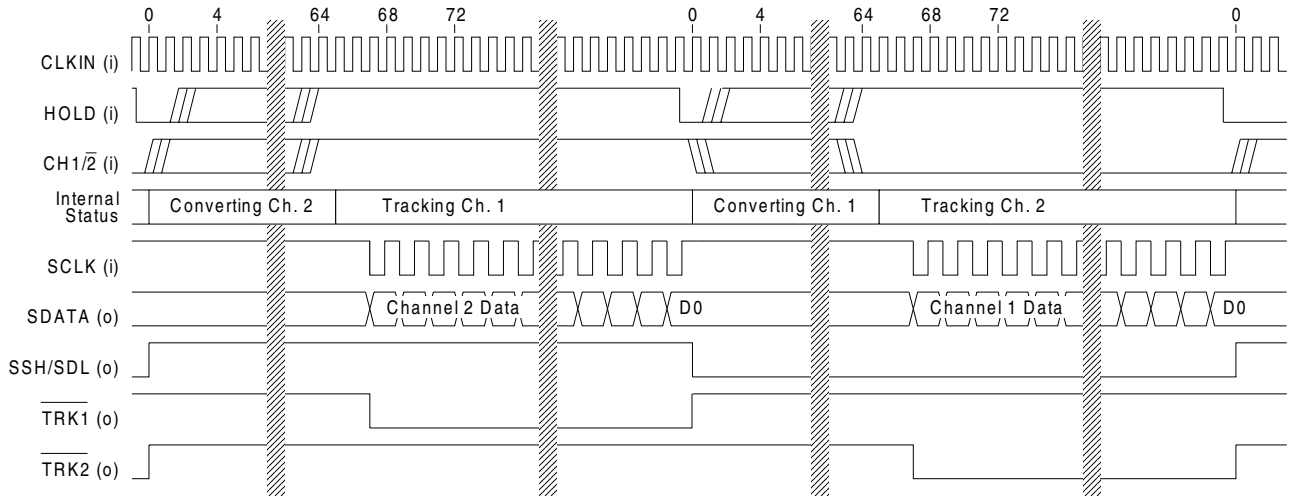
0 4 64 68 72 0 4 64 68 72 0

CLKIN (i)

HOLD (i)

CH1/$\overline{2}$ (i)

Internal Status

Converting Ch. 2

Tracking Ch. 1

Converting Ch. 1

Tracking Ch. 2

SCLK (i)

SDATA (o)

Channel 2 Data

D0

Channel 1 Data

D0

SSH/SDL (o)

$\overline{\text{TRK1}}$ (o)

$\overline{\text{TRK2}}$ (o)